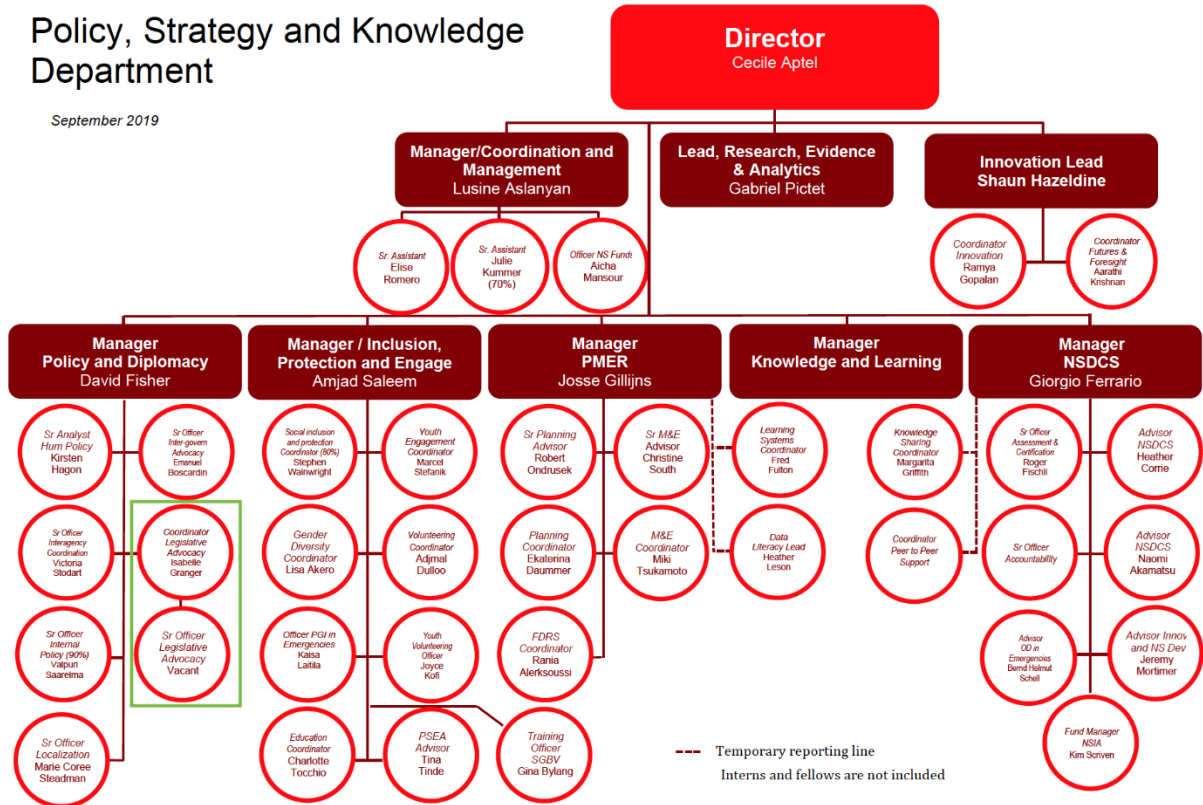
Policy, Strategy and Knowledge Department

September 2019

Director
Cecile Aptel

Manager/Coordination and Management
Lusine Aslanyan

Lead, Research, Evidence & Analytics
Gabriel Pictet

Innovation Lead
Shaun Hazeldine

Sr. Assistant
Elise
Romero

Sr. Assistant
Julie
Kummer
(70%)

Officer NS Funds
Aicha
Mansour

Coordinator
Innovation
Ramya
Gopalan

Coordinator
Futures &
Foresight
Aarathi
Krishnan

Manager
Policy and Diplomacy
David Fisher

Manager / Inclusion, Protection and Engage
Amjad Saleem

Manager
PMER
Josse Gillijns

Manager
Knowledge and Learning

Manager
NSDCS
Giorgio Ferrario

Sr Analyst
Hum Policy
Kirsten
Hagon

Sr Officer
Inter-govern
Advocacy
Emanuel
Boscardin

Sr Officer
Interagency
Coordination
Victoria
Stodart

Coordinator
Legislative
Advocacy
Isabelle
Granger

Sr Officer
Internal
Policy (90%)
Valpuri
Saarelma

Sr Officer
Legislative
Advocacy
Vacant

Sr Officer
Localization
Marie Coree
Steadman

Social inclusion and protection Coordinator (80%)
Stephen
Wainwright

Youth
Engagement
Coordinator
Marcel
Stefanik

Gender
Diversity
Coordinator
Lisa Akero

Volunteering
Coordinator
Adjmal
Dulloo

Officer PGI in
Emergencies
Kaisa
Laitila

Youth
Volunteering
Officer
Joyce
Kofi

Education
Coordinator
Charlotte
Tocchio

PSEA
Advisor
Tina
Tinde

Training
Officer
SGBV
Gina Bylang

Sr Planning
Advisor
Robert
Ondrusek

Sr M&E
Advisor
Christine
South

Planning
Coordinator
Ekaterina
Daummer

M&E
Coordinator
Miki
Tsukamoto

FDRS
Coordinator
Rania
Alerksoussi

Learning
Systems
Coordinator
Fred
Fulton

Data
Literacy Lead
Heather
Leson

Knowledge
Sharing
Coordinator
Margarita
Griffith

Coordinator
Peer to Peer
Support

Sr Officer
Assessment &
Certification
Roger
Fischli

Advisor
NSDCS
Heather
Corrie

Sr Officer
Accountability

Advisor
NSDCS
Naomi
Akamatsu

Advisor
OD in
Emergencies
Bernd Helmut
Schell

Advisor Innov
and NS Dev
Jeremy
Mortimer

Fund Manager
NSIA
Kim Scriven

Temporary reporting line
Interns and fellows are not included